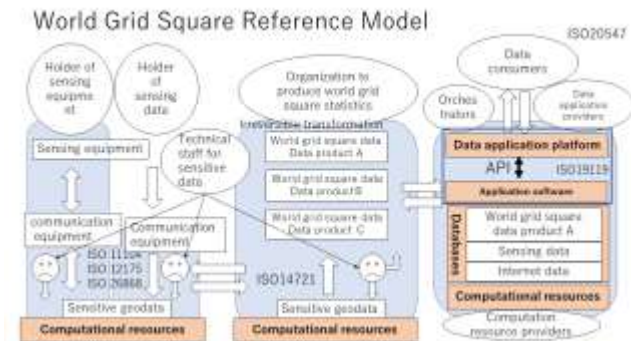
World Grid Square Reference Model

ISO20547

Holder of sensing equipment

Holder of sensing data

Technical staff for sensitive data

Sensing equipment

communication equipment

Communication equipment

ISO 11104
ISO 12175
ISO 26866

Sensitive geodata

Computational resources

Organization to produce world grid square statistics

Irreversible transformation

World grid square data Data product A

World grid square data Data productB

World grid square data Data product C

ISO14721

Sensitive geodata

Computational resources

Data consumers

Orches trators

Data application providers

Data application platform

API

ISO19119

Application software

Databases

World grid square data product A

Sensing data

Internet data

Computational resources

Computation resource providers